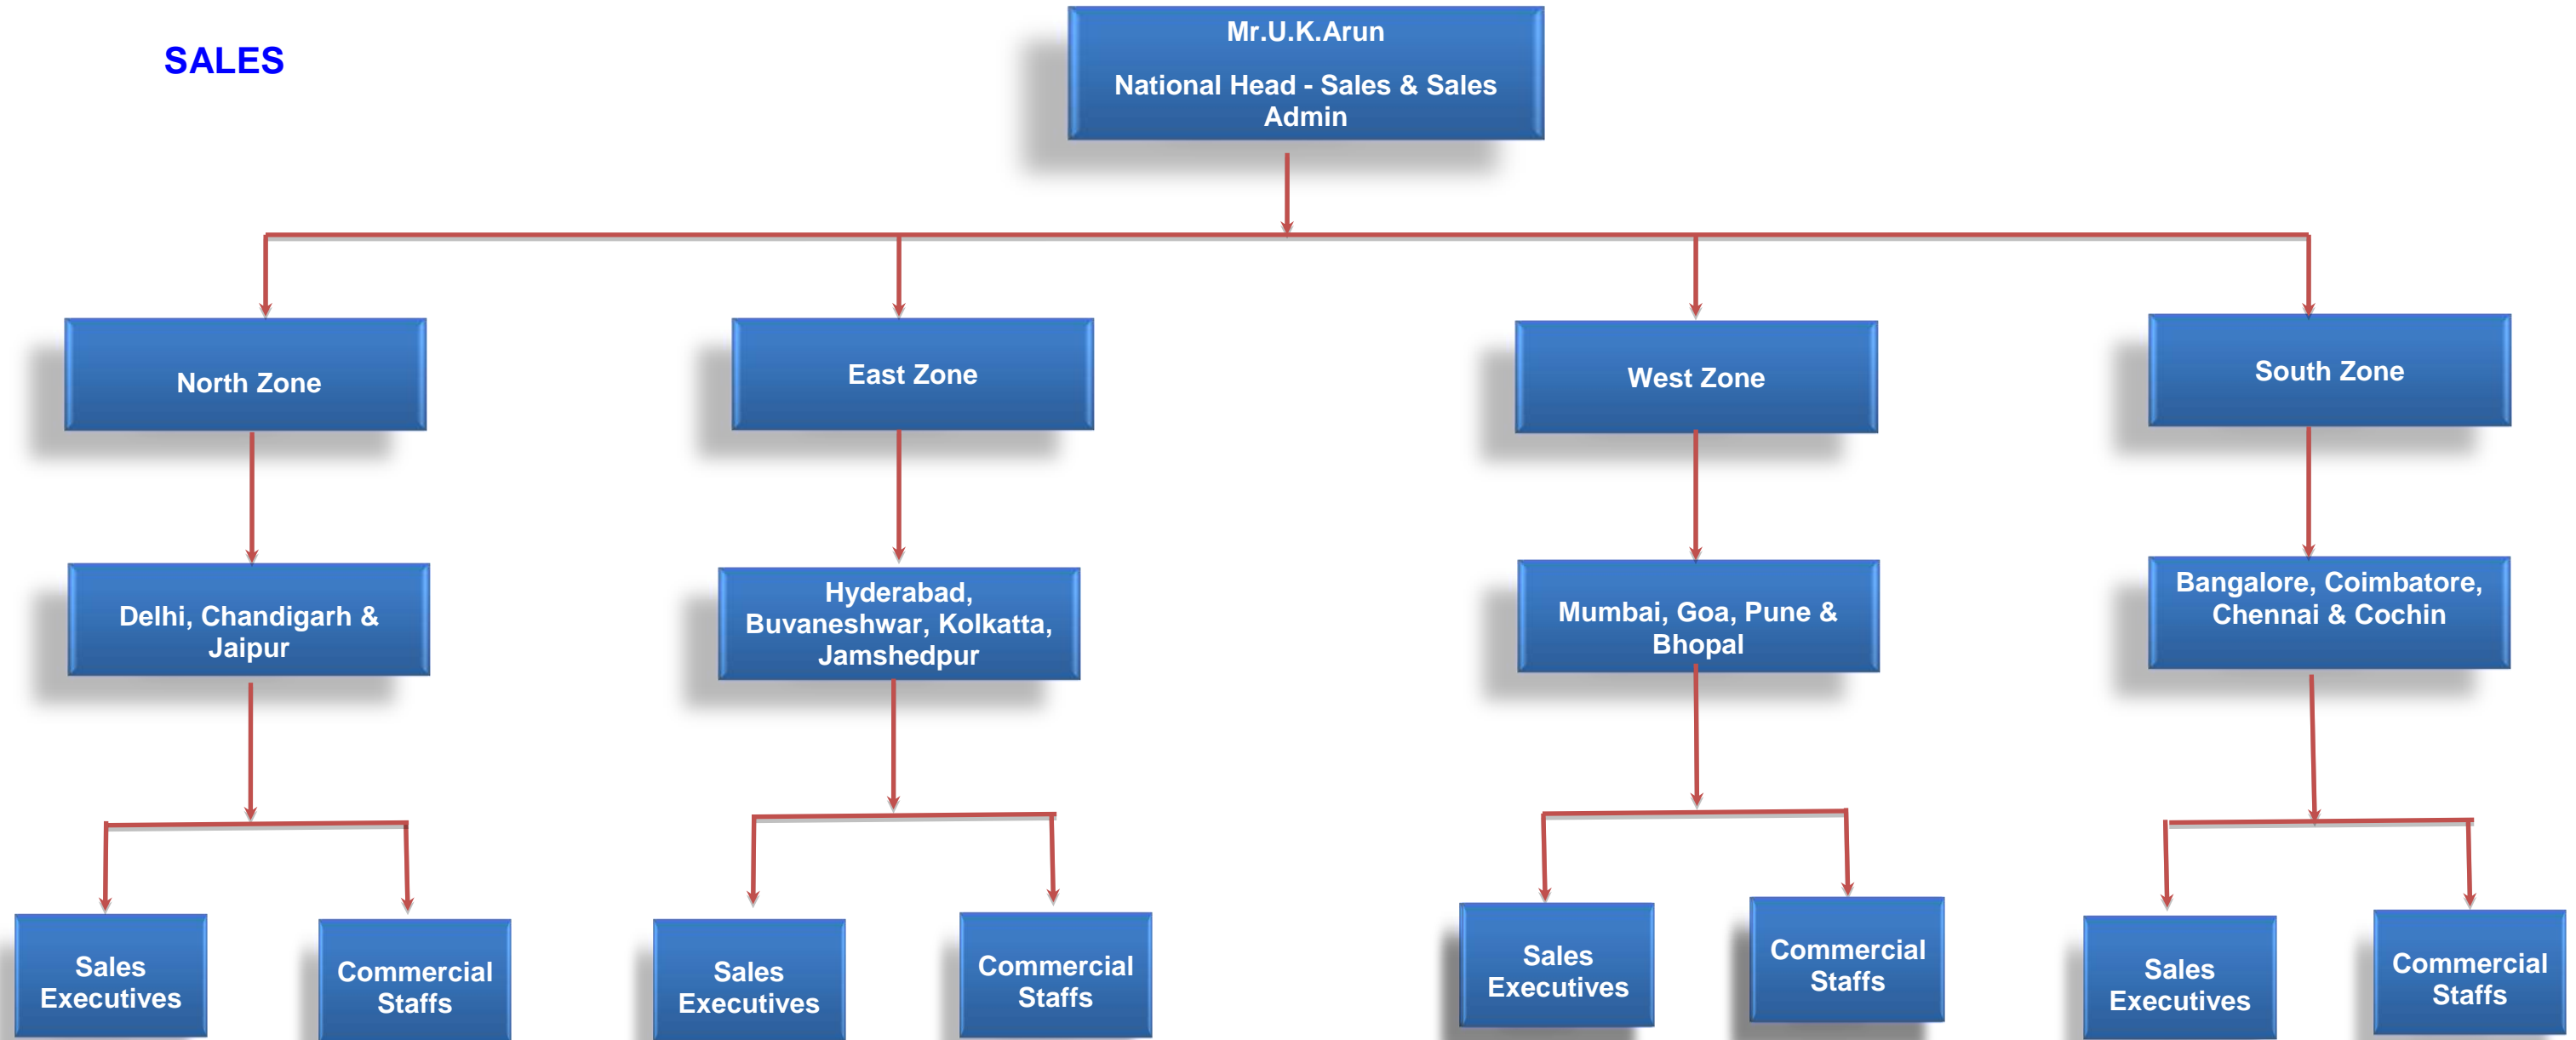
SALES

Mr.U.K.Arun

National Head - Sales & Sales Admin

North Zone

East Zone

West Zone

South Zone

Delhi, Chandigarh & Jaipur

Hyderabad, Buvaneshwar, Kolkatta, Jamshedpur

Mumbai, Goa, Pune & Bhopal

Bangalore, Coimbatore, Chennai & Cochin

Sales Executives

Commercial Staffs

Sales Executives

Commercial Staffs

Sales Executives

Commercial Staffs

Sales Executives

Commercial Staffs